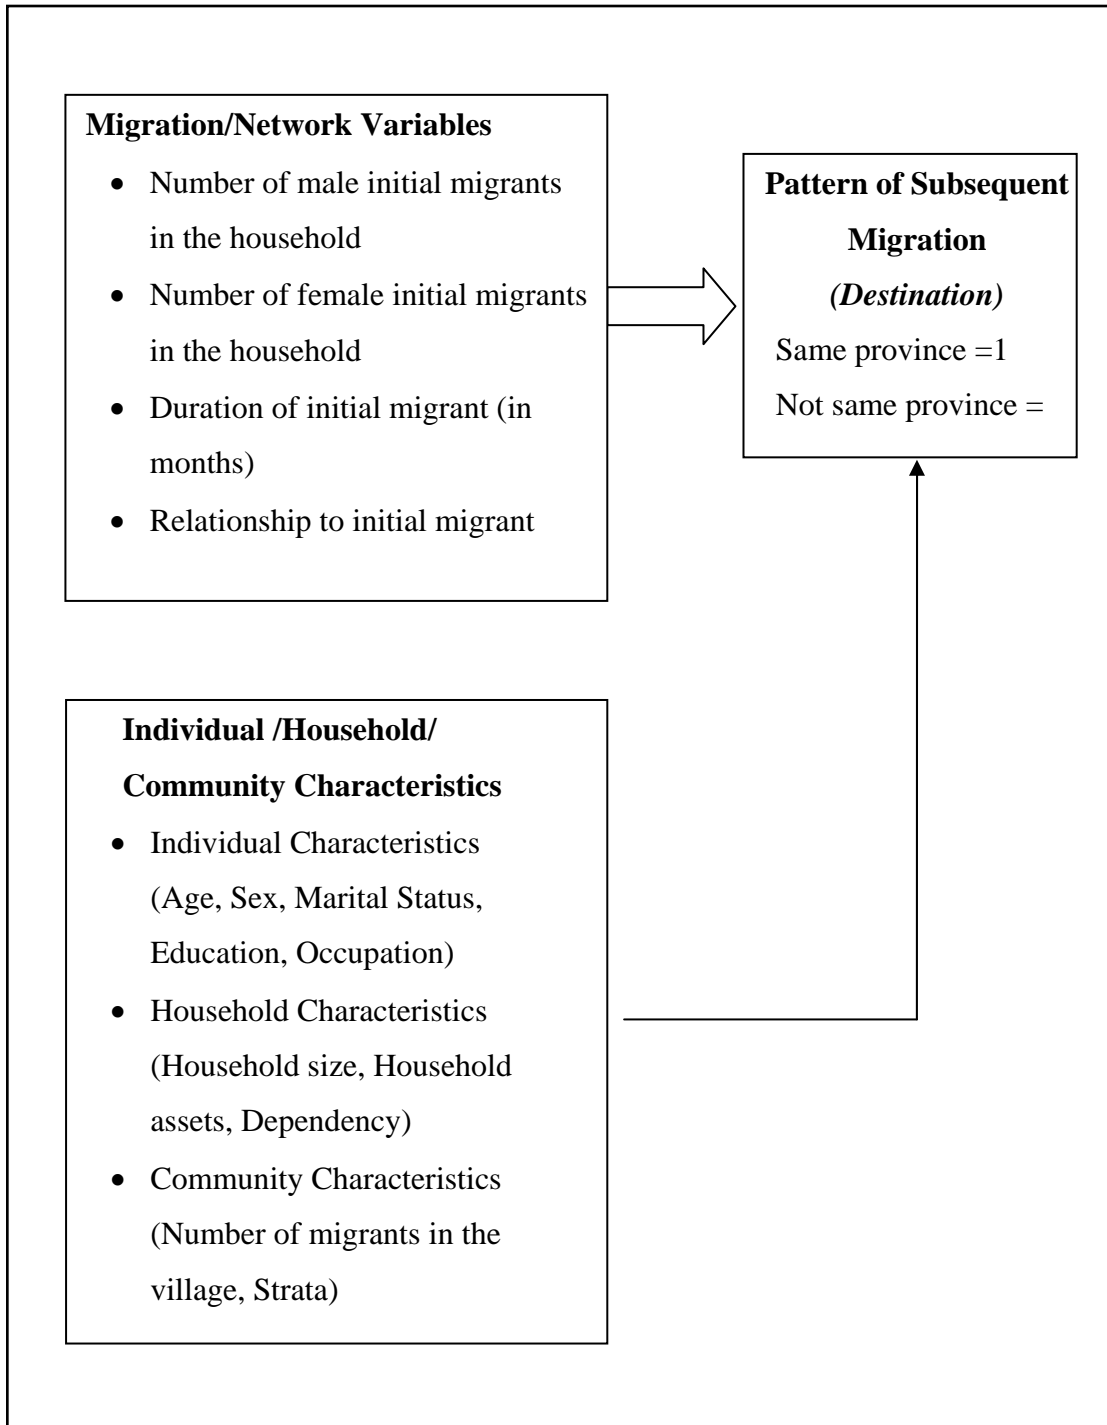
**Migration/Network Variables**

- Number of male initial migrants in the household
- Number of female initial migrants in the household
- Duration of initial migrant (in months)
- Relationship to initial migrant

**Pattern of Subsequent Migration**
***(Destination)***
Same province =1
Not same province =

**Individual /Household/ Community Characteristics**

- Individual Characteristics (Age, Sex, Marital Status, Education, Occupation)
- Household Characteristics (Household size, Household assets, Dependency)
- Community Characteristics (Number of migrants in the village, Strata)